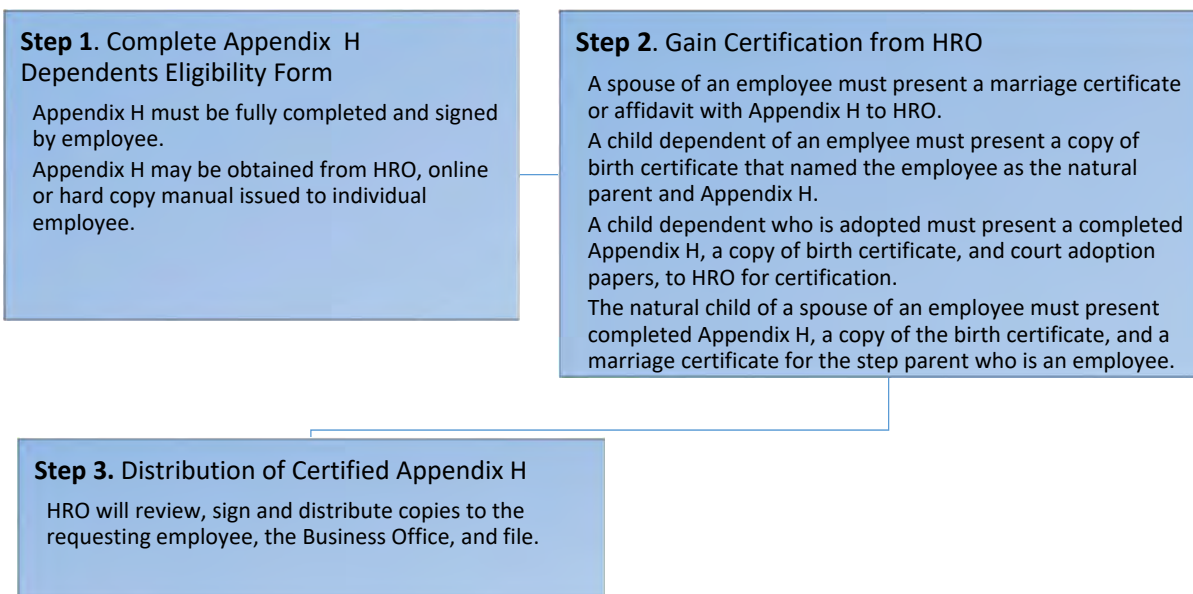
**Step 1**. Complete Appendix H Dependents Eligibility Form

Appendix H must be fully completed and signed by employee.

Appendix H may be obtained from HRO, online or hard copy manual issued to individual employee.

**Step 2**. Gain Certification from HRO

A spouse of an employee must present a marriage certificate or affidavit with Appendix H to HRO.

A child dependent of an emplyee must present a copy of birth certificate that named the employee as the natural parent and Appendix H.

A child dependent who is adopted must present a completed Appendix H, a copy of birth certificate, and court adoption papers, to HRO for certification.

The natural child of a spouse of an employee must present completed Appendix H, a copy of the birth certificate, and a marriage certificate for the step parent who is an employee.

**Step 3.** Distribution of Certified Appendix H

HRO will review, sign and distribute copies to the requesting employee, the Business Office, and file.